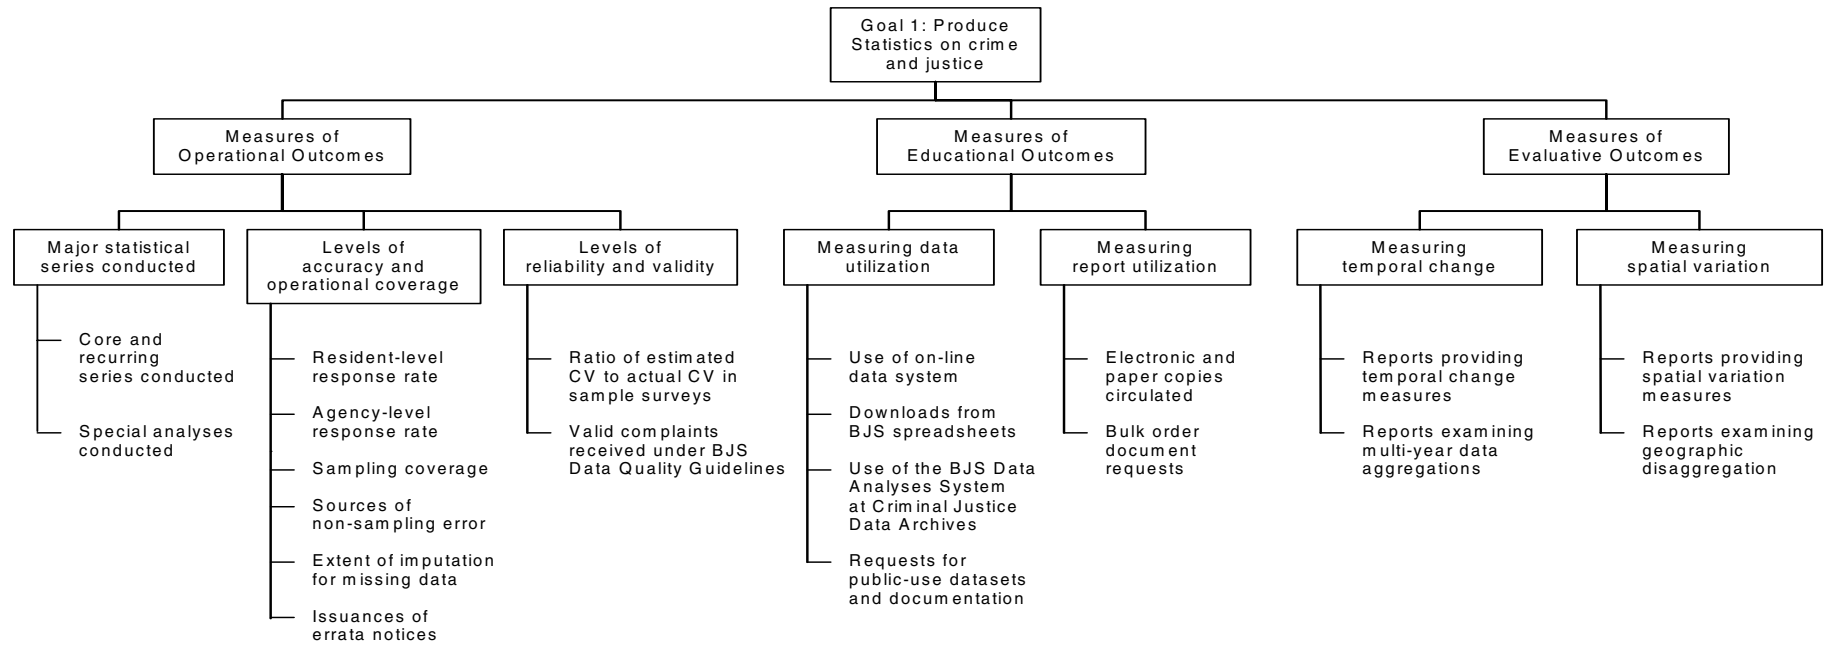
Goal 1: Produce Statistics on crime and justice

Measures of Operational Outcomes

Major statistical series conducted

Core and recurring series conducted

Special analyses conducted

Levels of accuracy and operational coverage

Resident-level response rate

Agency-level response rate

Sampling coverage

Sources of non-sampling error

Extent of imputation for missing data

Issuances of errata notices

Levels of reliability and validity

Ratio of estimated CV to actual CV in sample surveys

Valid complaints received under BJS Data Quality Guidelines

Measures of Educational Outcomes

Measuring data utilization

Use of on-line data system

Downloads from BJS spreadsheets

Use of the BJS Data Analyses System at Criminal Justice Data Archives

Requests for public-use datasets and documentation

Measuring report utilization

Electronic and paper copies circulated

Bulk order document requests

Measures of Evaluative Outcomes

Measuring temporal change

Reports providing temporal change measures

Reports examining multi-year data aggregations

Measuring spatial variation

Reports providing spatial variation measures

Reports examining geographic disaggregation